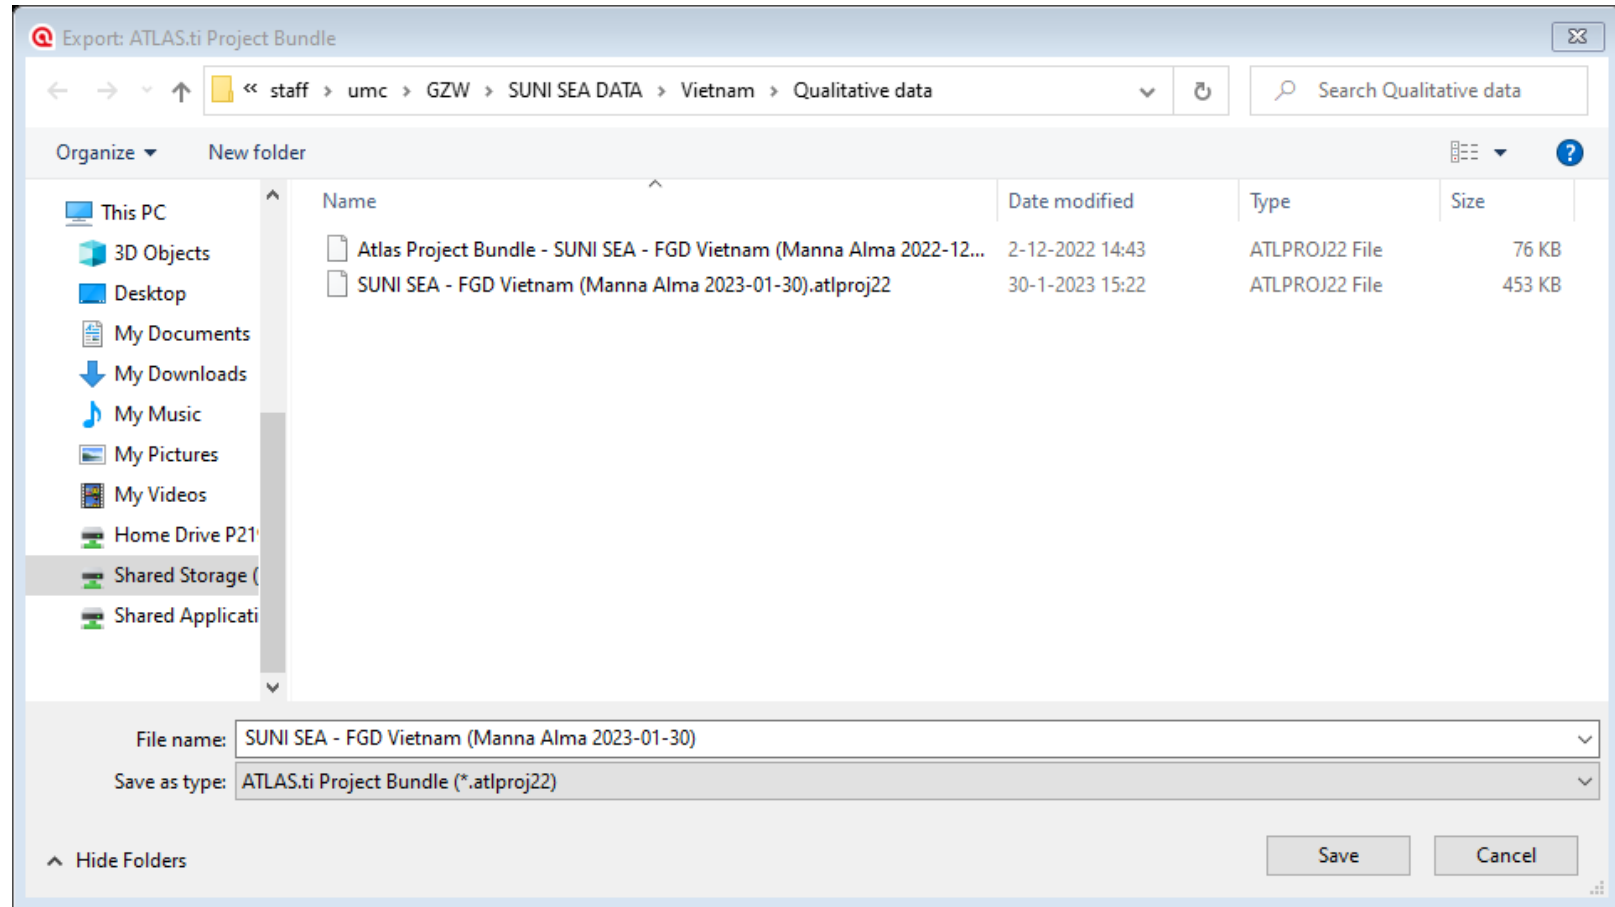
Export: ATLAS.ti Project Bundle

« staff › umc › GZW › SUNI SEA DATA › Vietnam › Qualitative data

Search Qualitative data

Organize ▾ New folder

This PC
3D Objects
Desktop
My Documents
My Downloads
My Music
My Pictures
My Videos
Home Drive P21
Shared Storage (
Shared Applicati

| Name | Date modified | Type | Size |
|---|---|---|---|
| Atlas Project Bundle - SUNI SEA - FGD Vietnam (Manna Alma 2022-12... | 2-12-2022 14:43 | ATLPROJ22 File | 76 KB |
| SUNI SEA - FGD Vietnam (Manna Alma 2023-01-30).atlproj22 | 30-1-2023 15:22 | ATLPROJ22 File | 453 KB |

File name: SUNI SEA - FGD Vietnam (Manna Alma 2023-01-30)
Save as type: ATLAS.ti Project Bundle (*.atlproj22)

Hide Folders

Save Cancel